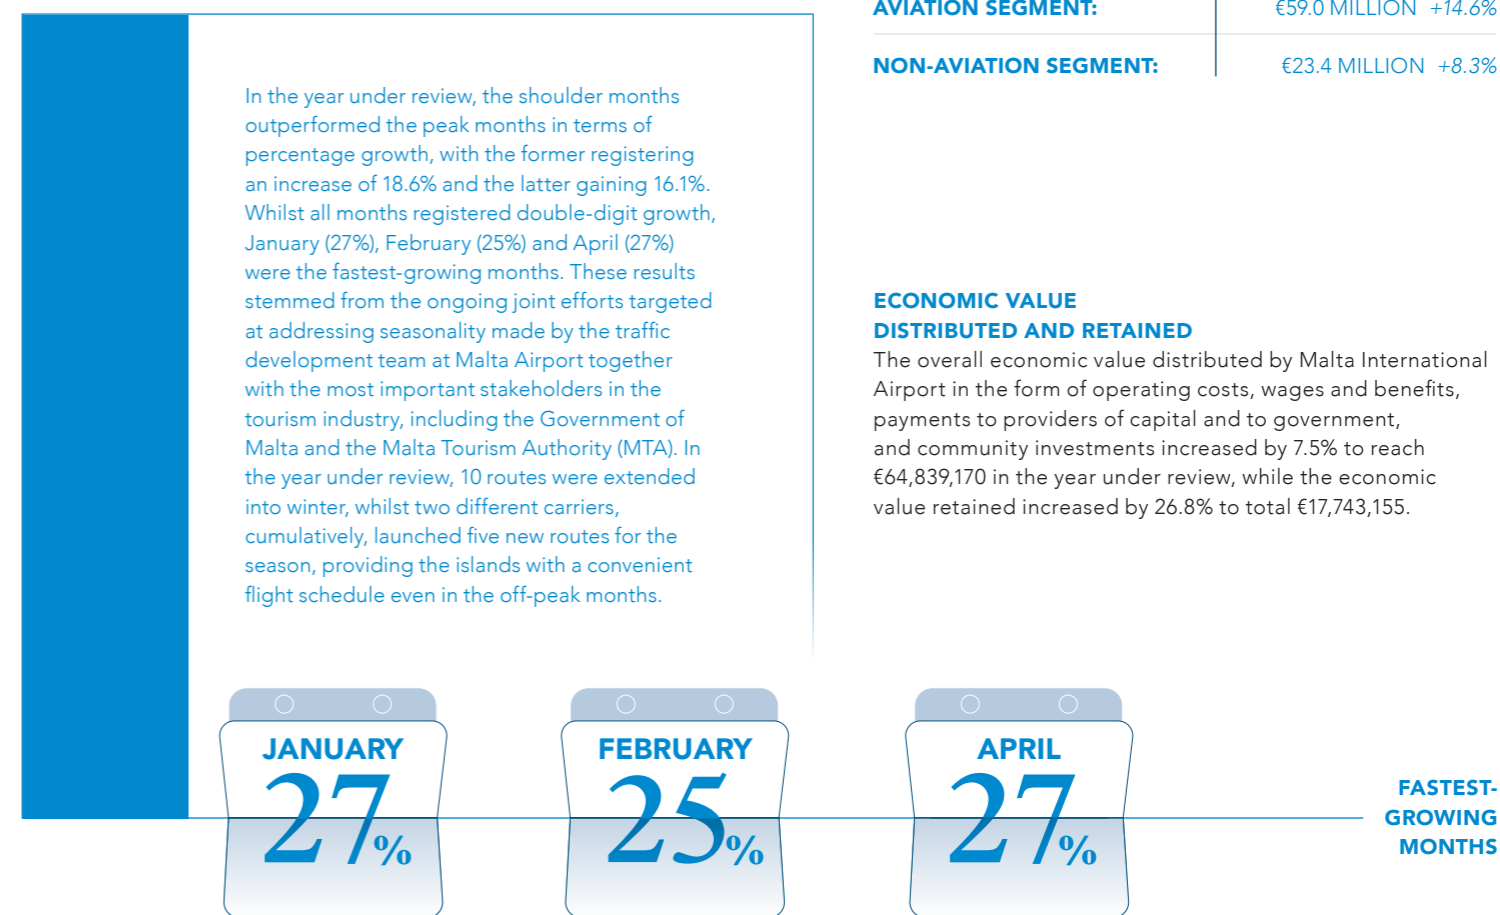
AVIATION SEGMENT: €59.0 MILLION +14.6%

NON-AVIATION SEGMENT: €23.4 MILLION +8.3%

In the year under review, the shoulder months outperformed the peak months in terms of percentage growth, with the former registering an increase of 18.6% and the latter gaining 16.1%. Whilst all months registered double-digit growth, January (27%), February (25%) and April (27%) were the fastest-growing months. These results stemmed from the ongoing joint efforts targeted at addressing seasonality made by the traffic development team at Malta Airport together with the most important stakeholders in the tourism industry, including the Government of Malta and the Malta Tourism Authority (MTA). In the year under review, 10 routes were extended into winter, whilst two different carriers, cumulatively, launched five new routes for the season, providing the islands with a convenient flight schedule even in the off-peak months.

ECONOMIC VALUE DISTRIBUTED AND RETAINED
The overall economic value distributed by Malta International Airport in the form of operating costs, wages and benefits, payments to providers of capital and to government, and community investments increased by 7.5% to reach €64,839,170 in the year under review, while the economic value retained increased by 26.8% to total €17,743,155.

JANUARY 27%

FEBRUARY 25%

APRIL 27%

FASTEST-GROWING MONTHS